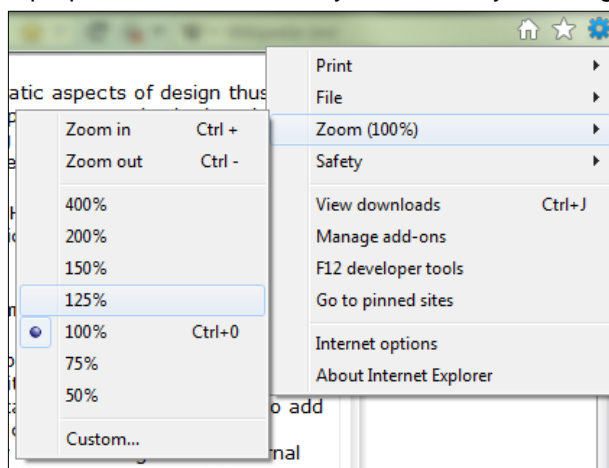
atic aspects of design thus

Print
File
Zoom (100%)
Safety

View downloads Ctrl+J
Manage add-ons
F12 developer tools
Go to pinned sites

Internet options
About Internet Explorer

Zoom in Ctrl +
Zoom out Ctrl -

400%
200%
150%
125%
100% Ctrl+0
75%
50%

Custom...

o add
rnal